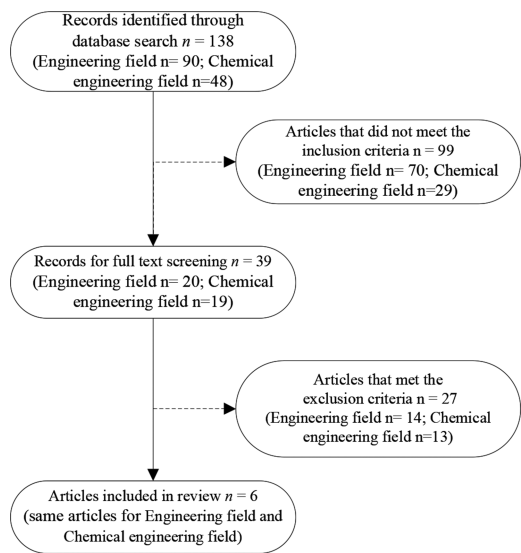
Records identified through database search $n$ = 138 (Engineering field n= 90; Chemical engineering field n=48)

Articles that did not meet the inclusion criteria n = 99 (Engineering field n= 70; Chemical engineering field n=29)

Records for full text screening $n$ = 39 (Engineering field n= 20; Chemical engineering field n=19)

Articles that met the exclusion criteria n = 27 (Engineering field n= 14; Chemical engineering field n=13)

Articles included in review $n$ = 6 (same articles for Engineering field and Chemical engineering field)